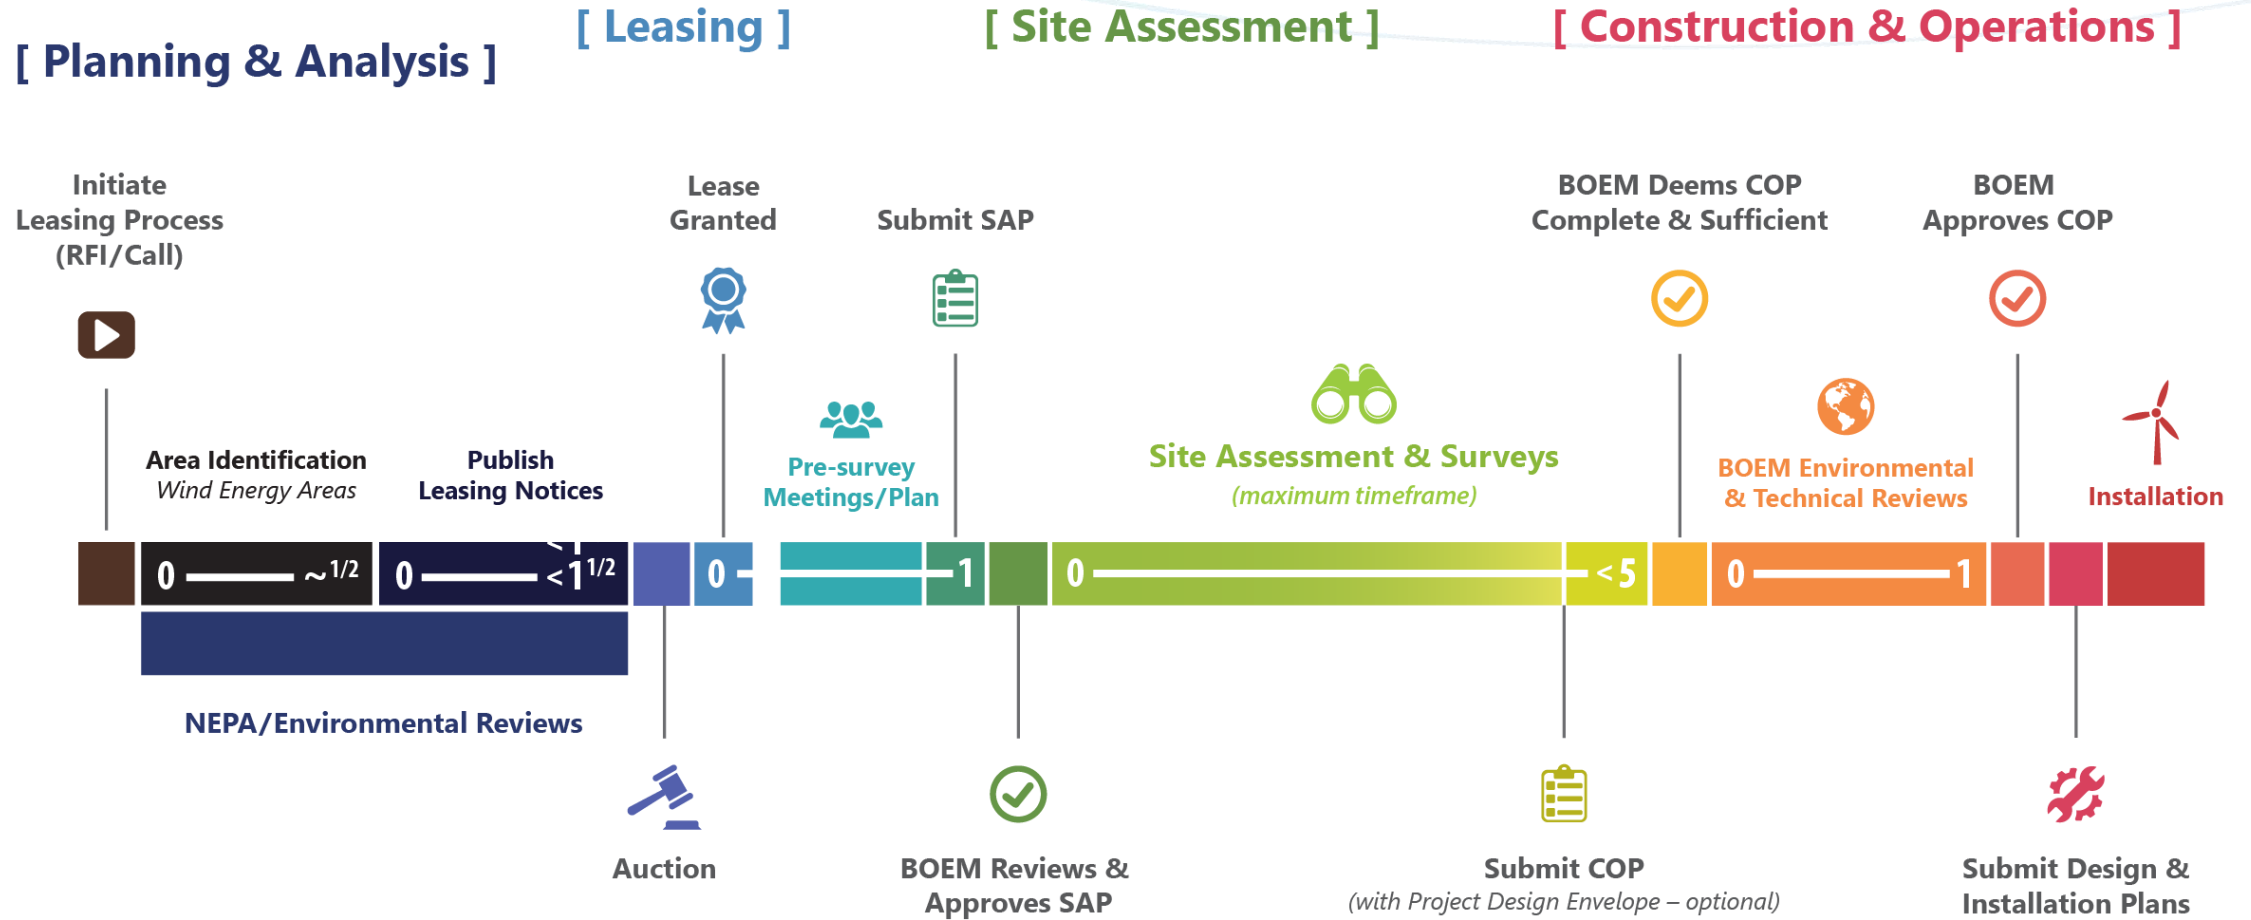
[ Planning & Analysis ]

[ Leasing ]

[ Site Assessment ]

[ Construction & Operations ]

Initiate Leasing Process (RFI/Call)

Lease Granted

Submit SAP

BOEM Deems COP Complete & Sufficient

BOEM Approves COP

Area Identification
*Wind Energy Areas*

Publish Leasing Notices

Pre-survey Meetings/Plan

Site Assessment & Surveys
*(maximum timeframe)*

BOEM Environmental & Technical Reviews

Installation

0 —— ~1/2

0 —— < 1 1/2

0 –

1

0 —— < 5

0 —— 1

NEPA/Environmental Reviews

Auction

BOEM Reviews & Approves SAP

Submit COP
*(with Project Design Envelope – optional)*

Submit Design & Installation Plans